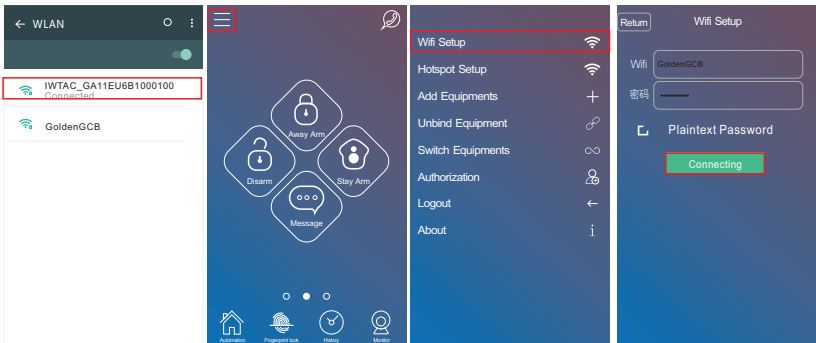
← WLAN

IWTAC_GA11EU6B1000100
Connected

GoldenGCB

Away Arm
Disarm
Stay Arm
Message

Automation
Fingerprint lock
History
Monitor

Wifi Setup
Hotspot Setup
Add Equipments
Unbind Equipment
Switch Equipments
Authorization
Logout
About

Return
Wifi Setup
Wifi GoldenGCB
密码 ••••••••••
Plaintext Password
Connecting